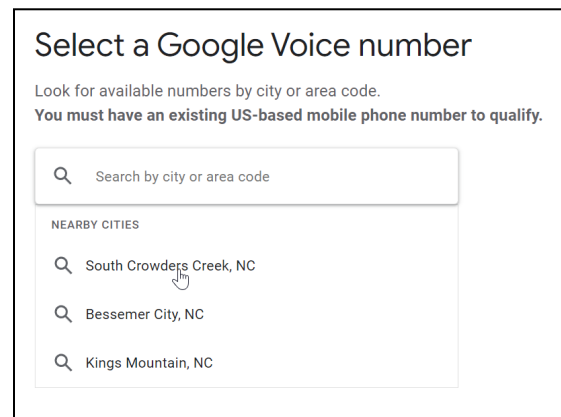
Select a Google Voice number

Look for available numbers by city or area code.
**You must have an existing US-based mobile phone number to qualify.**

Search by city or area code

NEARBY CITIES

South Crowders Creek, NC

Bessemer City, NC

Kings Mountain, NC